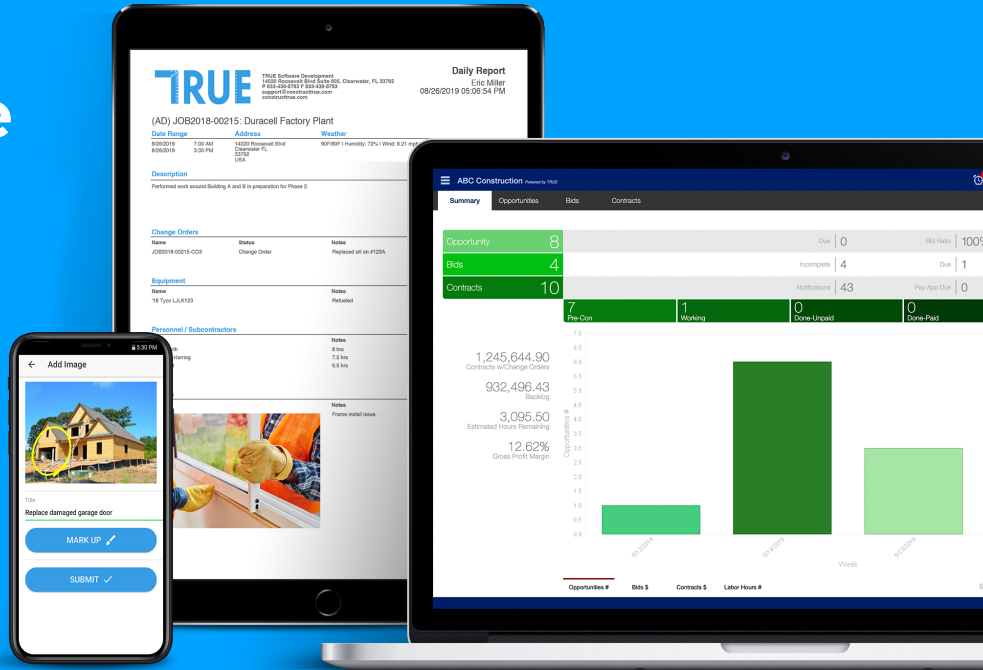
TRUE

TRUE Software Development
14020 Roosevelt Blvd Suite 800, Clearwater, FL 33762
P 833-438-8783 F 833-438-8783
support@constructrue.com
constructrue.com

Daily Report
Eric Miller
08/26/2019 05:06:54 PM

(AD) JOB2018-00215: Duracell Factory Plant

| Date Range | | Address | Weather |
|---|---|---|---|
| 8/26/2019 | 7:00 AM | 14020 Roosevelt Blvd Clearwater FL 33763 USA | 80F/80F \| Humidity: 72% \| Wind: 6.21 mph |
| 8/26/2019 | 3:30 PM | | |

Description
Performed work around Building A and B in preparation for Phase 2.

Change Orders

| Name | Status | Notes |
|---|---|---|
| JOB2018-00215-CO3 | Change Order | Replaced sill on #123A |

Equipment

| Name | Notes |
|---|---|
| '18 Tyco LJLK123 | Refueled |

Personnel / Subcontractors

| | Notes |
|---|---|
| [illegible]th | 8 hrs |
| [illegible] Harring | 7.5 hrs |
| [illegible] | 6.5 hrs |

Notes
Frame install issue.

5:30 PM
Add Image
Title
Replace damaged garage door
MARK UP
SUBMIT

ABC Construction Powered by TRUE
Summary Opportunities Bids Contracts

| Opportunity | 8 | Due | 0 | Bid Ratio | 100% |
|---|---|---|---|---|---|
| Bids | 4 | Incomplete | 4 | Due | 1 |
| Contracts | 10 | Notifications | 43 | Pay App Due | 0 |

7 Pre-Con
1 Working
0 Done-Unpaid
0 Done-Paid

1,245,644.90
Contracts w/Change Orders
932,496.43
Backlog
3,095.50
Estimated Hours Remaining
12.62%
Gross Profit Margin

Opportunities #
7.0 6.5 6.0 5.5 5.0 4.5 4.0 3.5 3.0 2.5 2.0 1.5 1.0 0.5 0.0
5/12/2019 5/19/2019 5/23/2019
Week

Opportunities # Bids $ Contracts $ Labor Hours #